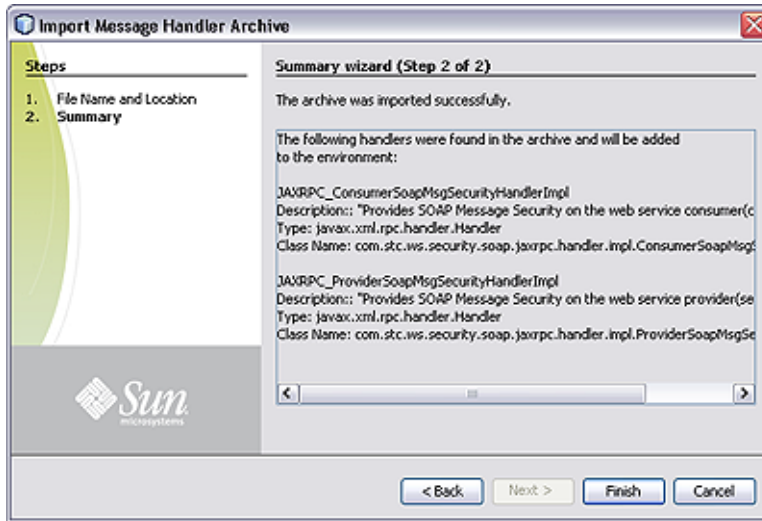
Import Message Handler Archive

Steps

1. File Name and Location
2. Summary

Summary wizard (Step 2 of 2)

The archive was imported successfully.

The following handlers were found in the archive and will be added to the environment:

JAXRPC_ConsumerSoapMsgSecurityHandlerImpl
Description:: "Provides SOAP Message Security on the web service consumer(c
Type: javax.xml.rpc.handler.Handler
Class Name: com.stc.ws.security.soap.jaxrpc.handler.impl.ConsumerSoapMsgS

JAXRPC_ProviderSoapMsgSecurityHandlerImpl
Description:: "Provides SOAP Message Security on the web service provider(se
Type: javax.xml.rpc.handler.Handler
Class Name: com.stc.ws.security.soap.jaxrpc.handler.impl.ProviderSoapMsgSe

Sun microsystems

< Back
Next >
Finish
Cancel